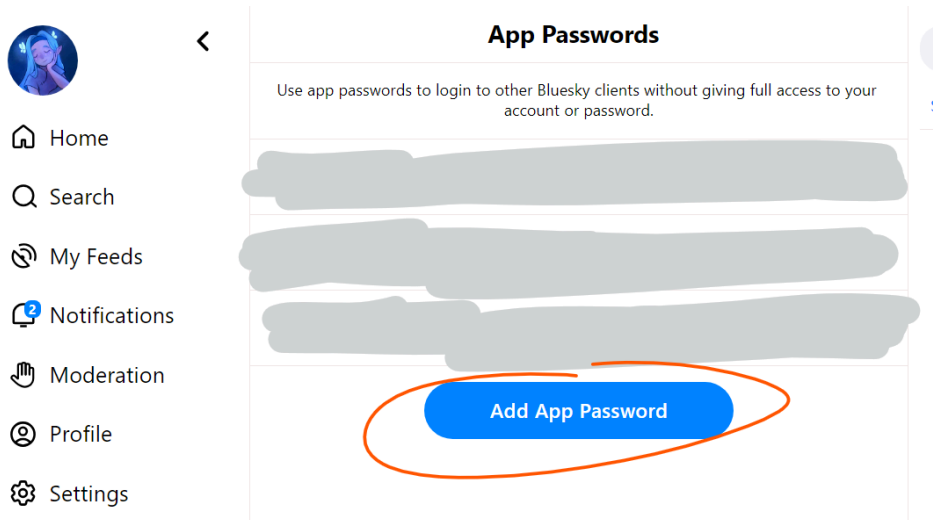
Home
Search
My Feeds
2
Notifications
Moderation
Profile
Settings

App Passwords

Use app passwords to login to other Bluesky clients without giving full access to your account or password.

Add App Password